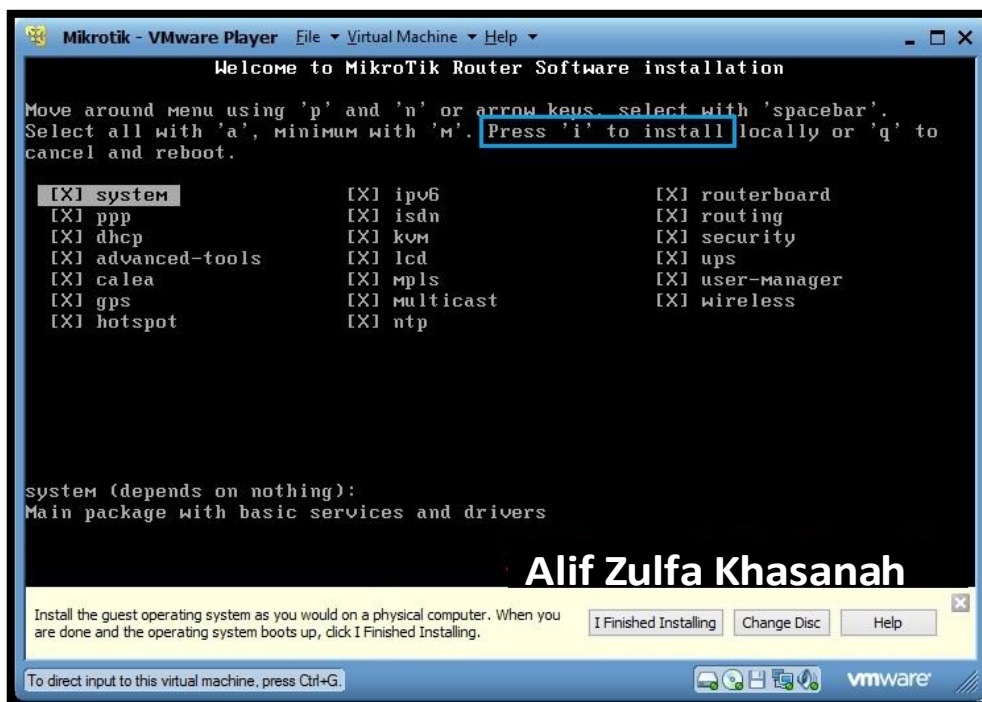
Mikrotik - VMware Player File ▾ Virtual Machine ▾ Help ▾

Welcome to MikroTik Router Software installation

Move around menu using 'p' and 'n' or arrow keys, select with 'spacebar'. Select all with 'a', minimum with 'm'. Press 'i' to install locally or 'q' to cancel and reboot.

[X] system
[X] ppp
[X] dhcp
[X] advanced-tools
[X] calea
[X] gps
[X] hotspot

[X] ipv6
[X] isdn
[X] kvm
[X] lcd
[X] mpls
[X] multicast
[X] ntp

[X] routerboard
[X] routing
[X] security
[X] ups
[X] user-manager
[X] wireless

system (depends on nothing):
Main package with basic services and drivers

Alif Zulfa Khasanah

Install the guest operating system as you would on a physical computer. When you are done and the operating system boots up, click I Finished Installing.

I Finished Installing

Change Disc

Help

To direct input to this virtual machine, press Ctrl+G.

vmware